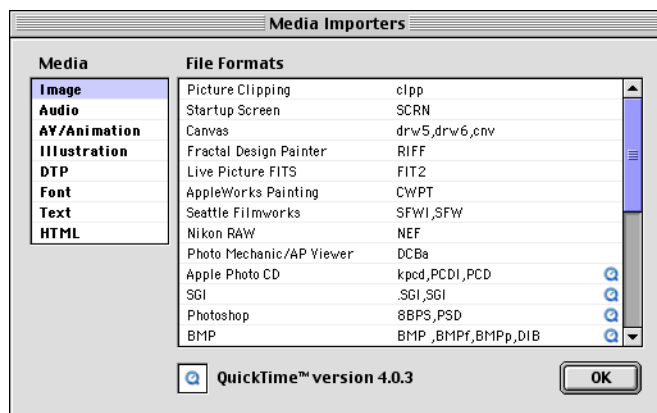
Media Importers

Media
Image
Audio
AV/Animation
Illustration
DTP
Font
Text
HTML

File Formats

| | |
|---|---|
| Picture Clipping | clpp |
| Startup Screen | SCRN |
| Canvas | drw5,drw6,cnv |
| Fractal Design Painter | RIFF |
| Live Picture FITS | FIT2 |
| AppleWorks Painting | CWPT |
| Seattle Filmworks | SFWI,SFW |
| Nikon RAW | NEF |
| Photo Mechanic/AP Viewer | DCBa |
| Apple Photo CD | kpcd,PCDI,PCD |
| SGI | .SGI,SGI |
| Photoshop | 8BPS,PSD |
| BMP | BMP ,BMPf,BMPp,DIB |

QuickTime™ version 4.0.3

OK